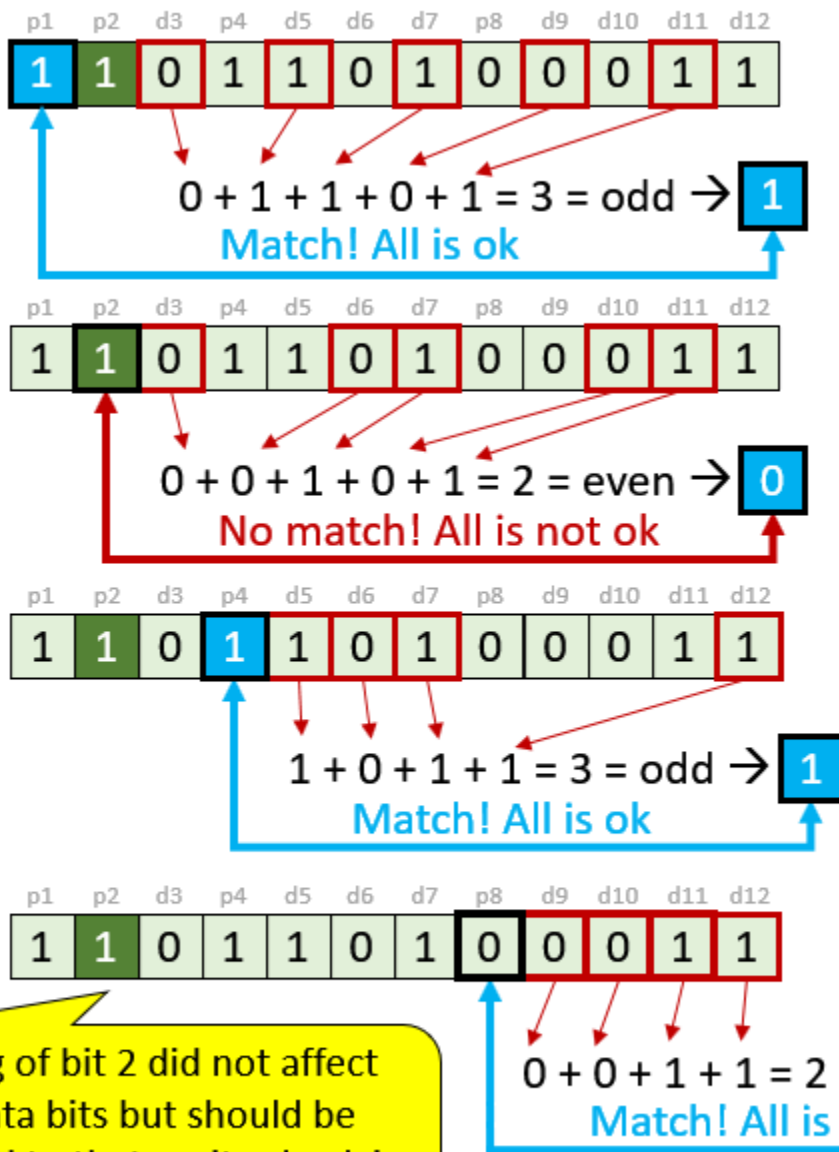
| p1 | p2 | d3 | p4 | d5 | d6 | d7 | p8 | d9 | d10 | d11 | d12 |
|---|---|---|---|---|---|---|---|---|---|---|---|
| 1 | 1 | 0 | 1 | 1 | 0 | 1 | 0 | 0 | 0 | 1 | 1 |

0 + 1 + 1 + 0 + 1 = 3 = odd → 1
Match! All is ok

| p1 | p2 | d3 | p4 | d5 | d6 | d7 | p8 | d9 | d10 | d11 | d12 |
|---|---|---|---|---|---|---|---|---|---|---|---|
| 1 | 1 | 0 | 1 | 1 | 0 | 1 | 0 | 0 | 0 | 1 | 1 |

0 + 0 + 1 + 0 + 1 = 2 = even → 0
No match! All is not ok

| p1 | p2 | d3 | p4 | d5 | d6 | d7 | p8 | d9 | d10 | d11 | d12 |
|---|---|---|---|---|---|---|---|---|---|---|---|
| 1 | 1 | 0 | 1 | 1 | 0 | 1 | 0 | 0 | 0 | 1 | 1 |

1 + 0 + 1 + 1 = 3 = odd → 1
Match! All is ok

| p1 | p2 | d3 | p4 | d5 | d6 | d7 | p8 | d9 | d10 | d11 | d12 |
|---|---|---|---|---|---|---|---|---|---|---|---|
| 1 | 1 | 0 | 1 | 1 | 0 | 1 | 0 | 0 | 0 | 1 | 1 |

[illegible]g of bit 2 did not affect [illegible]ta bits but should be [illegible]

0 + 0 + 1 + 1 = 2 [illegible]
Match! All is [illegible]